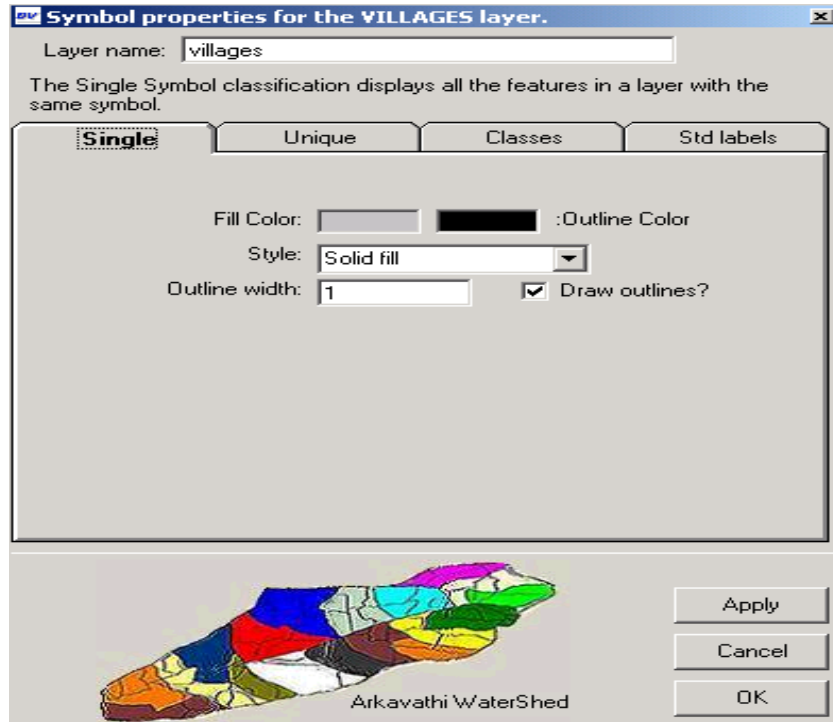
Symbol properties for the VILLAGES layer.

Layer name: villages

The Single Symbol classification displays all the features in a layer with the same symbol.

Single | Unique | Classes | Std labels

Fill Color: :Outline Color

Style: Solid fill

Outline width: 1

Draw outlines?

Arkavathi WaterShed

Apply

Cancel

OK